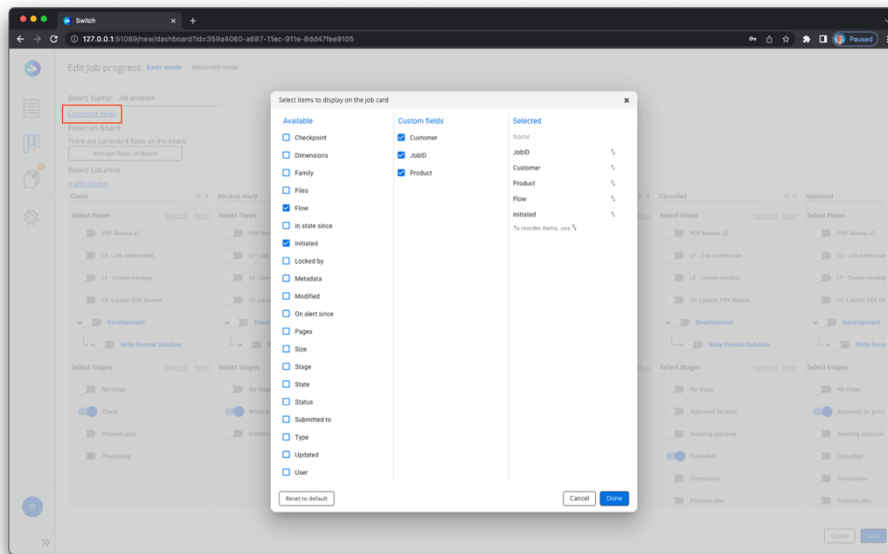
Switch

127.0.0.1:51089/new/dashboard?id=359a4060-a687-11ec-911e-8dd47fee9105

Paused

Edit job progress Basic mode Advanced mode

Board Name: Job progress

Customize fields

Flows on Board

There are currently 6 flows on this board.

Manage Flows on Board

Board Columns

+ add column

Check

Mockup ready

Cancelled

Approved

Select Flows

PDF Review v2

LF - Job submission

LF - Create mockup

LF - Launch PDF Review

Development

Wide Format Solution

Select Stages

No stage

Check

Problem jobs

Processing

Approved for print

Awaiting approval

Cancelled

Corrections

Problem jobs

Select items to display on the job card

Available

Checkpoint

Dimensions

Family

Files

Flow

In state since

Initiated

Locked by

Metadata

Modified

On alert since

Pages

Size

Stage

State

Status

Submitted to

Type

Updated

User

Custom fields

Customer

JobID

Product

Selected

Name

JobID

Customer

Product

Flow

Initiated

To reorder items, use ⇅

Reset to default

Cancel

Done

D

Cancel

Save